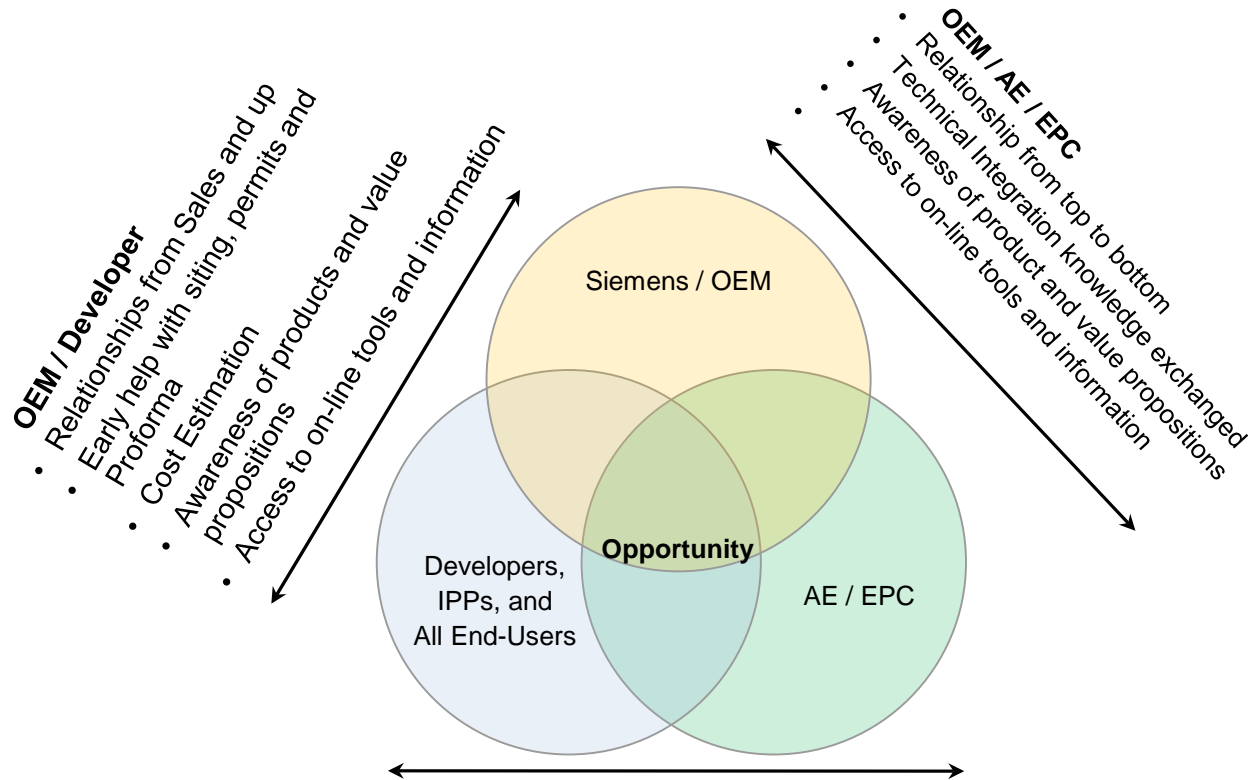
**OEM / Developer**
- Relationships from Sales and up
- Early help with siting, permits and Proforma
- Cost Estimation
- Awareness of products and value propositions
- Access to on-line tools and information

**OEM / AE / EPC**
- Relationship from top to bottom
- Technical Integration knowledge exchanged
- Awareness of product and value propositions
- Access to on-line tools and information

Siemens / OEM

Developers, IPPs, and All End-Users

AE / EPC

**Opportunity**